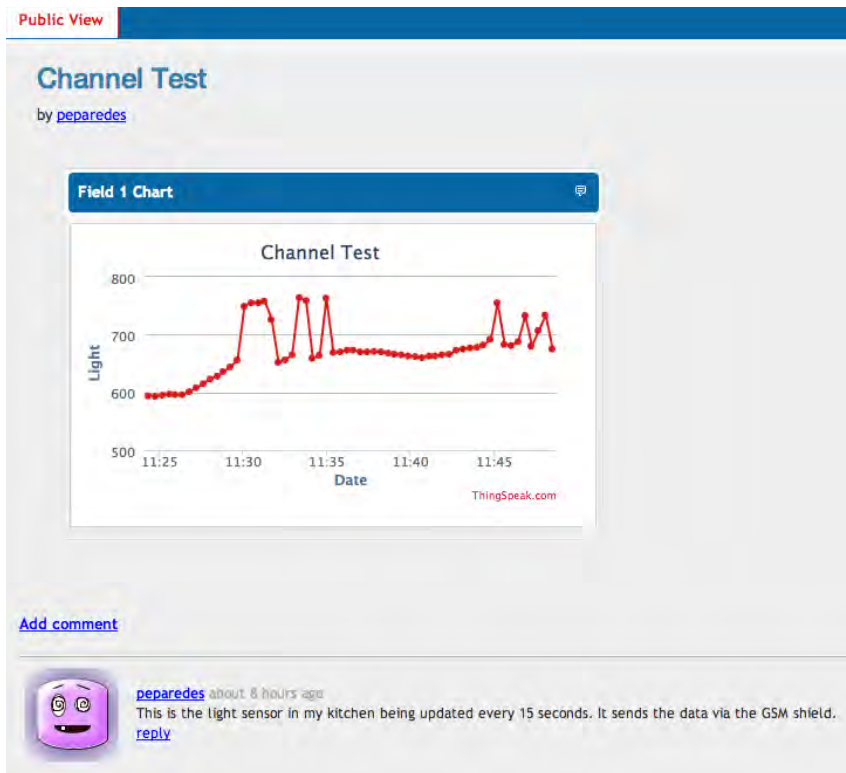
Public View

Channel Test

by peparedes

Field 1 Chart

Channel Test

800
700
600
500

Light

11:25 11:30 11:35 11:40 11:45

Date

ThingSpeak.com

Add comment

peparedes about 8 hours ago
This is the light sensor in my kitchen being updated every 15 seconds. It sends the data via the GSM shield.
reply